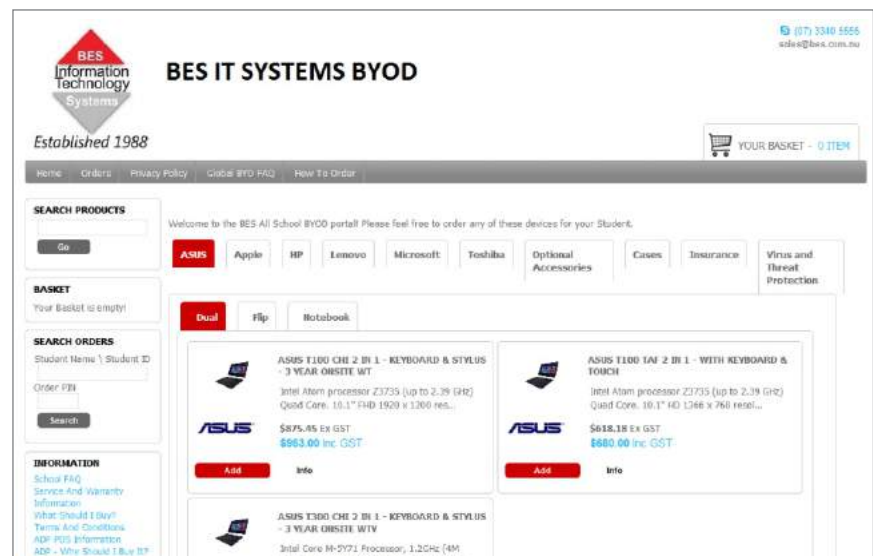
BES
Information Technology
Systems

BES IT SYSTEMS BYOD

(07) 3340 5555
sales@bes.com.au

Established 1988

YOUR BASKET - 0 ITEM

Home Orders Privacy Policy Global BYO FAQ How To Order

SEARCH PRODUCTS

Go

BASKET

Your Basket is empty!

SEARCH ORDERS

Student Name \ Student ID

Order PIN

Search

INFORMATION

School FAQ
Service And Warranty Information
What Should I Buy?
Terms And Conditions
ADP PDS Information
ADP - Why Should I Buy It?

Welcome to the BES All School BYOD portal! Please feel free to order any of these devices for your Student.

ASUS Apple HP Lenovo Microsoft Toshiba Optional Accessories Cases Insurance Virus and Threat Protection

Dual Flip Notebook

ASUS T100 CHI 2 IN 1 - KEYBOARD & STYLUS - 3 YEAR ONSITE WT

Intel Atom processor Z3735 (up to 2.39 GHz) Quad Core. 10.1" FHD 1920 x 1200 res...

ASUS

$875.45 Ex GST
$963.00 Inc GST

Add Info

ASUS T100 TAF 2 IN 1 - WITH KEYBOARD & TOUCH

Intel Atom processor Z3735 (up to 2.39 GHz) Quad Core. 10.1" HD 1366 x 768 resol...

ASUS

$618.18 Ex GST
$680.00 Inc GST

Add Info

ASUS T300 CHI 2 IN 1 - KEYBOARD & STYLUS - 3 YEAR ONSITE WTV

Intel Core M-5Y71 Processor, 1.2GHz (4M